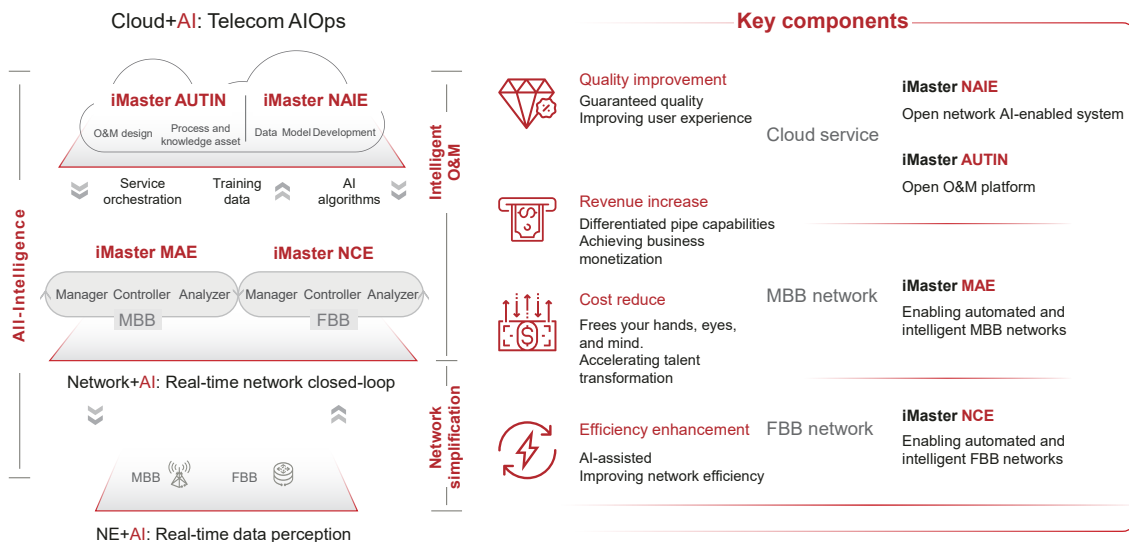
Cloud+AI: Telecom AIOps

iMaster AUTIN
O&M design
Process and knowledge asset

iMaster NAIE
Data Model Development

Service orchestration
Training data
AI algorithms

Intelligent O&M

All-Intelligence

iMaster MAE
Manager Controller Analyzer
MBB

iMaster NCE
Manager Controller Analyzer
FBB

Network+AI: Real-time network closed-loop

Network simplification

MBB
FBB

NE+AI: Real-time data perception

Key components

Quality improvement
Guaranteed quality
Improving user experience

Revenue increase
Differentiated pipe capabilities
Achieving business monetization

Cost reduce
Frees your hands, eyes, and mind.
Accelerating talent transformation

Efficiency enhancement
AI-assisted
Improving network efficiency

Cloud service

MBB network

FBB network

iMaster NAIE
Open network AI-enabled system

iMaster AUTIN
Open O&M platform

iMaster MAE
Enabling automated and intelligent MBB networks

iMaster NCE
Enabling automated and intelligent FBB networks